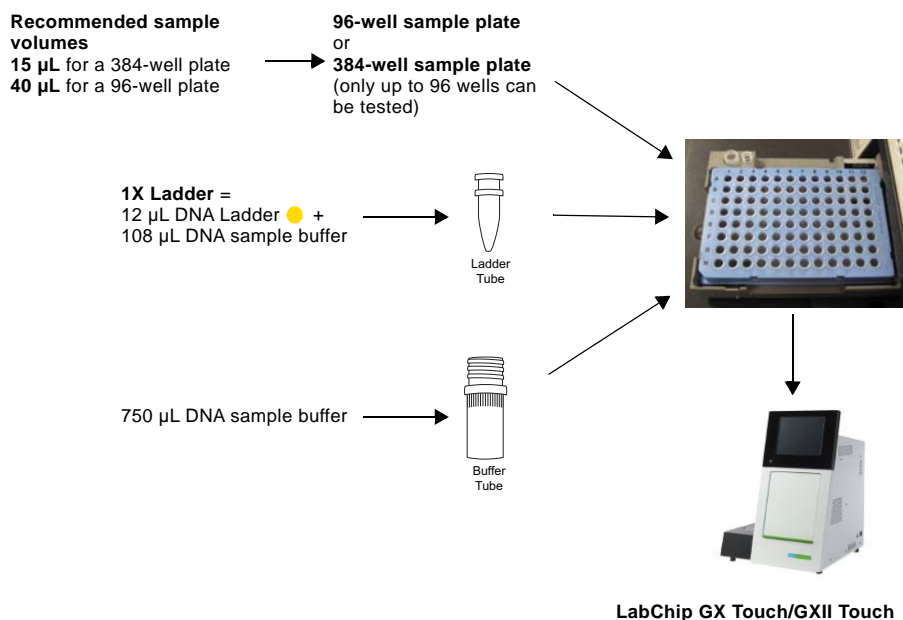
**Recommended sample volumes**
**15 µL** for a 384-well plate
**40 µL** for a 96-well plate

**96-well sample plate**
or
**384-well sample plate**
(only up to 96 wells can be tested)

**1X Ladder** =
12 µL DNA Ladder +
108 µL DNA sample buffer

Ladder Tube

750 µL DNA sample buffer

Buffer Tube

**LabChip GX Touch/GXII Touch**